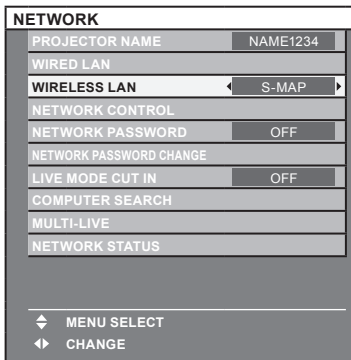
NETWORK

| | |
|---|---|
| PROJECTOR NAME | NAME1234 |
| WIRED LAN | |
| WIRELESS LAN | S-MAP |
| NETWORK CONTROL | |
| NETWORK PASSWORD | OFF |
| NETWORK PASSWORD CHANGE | |
| LIVE MODE CUT IN | OFF |
| COMPUTER SEARCH | |
| MULTI-LIVE | |
| NETWORK STATUS | |

MENU SELECT
CHANGE